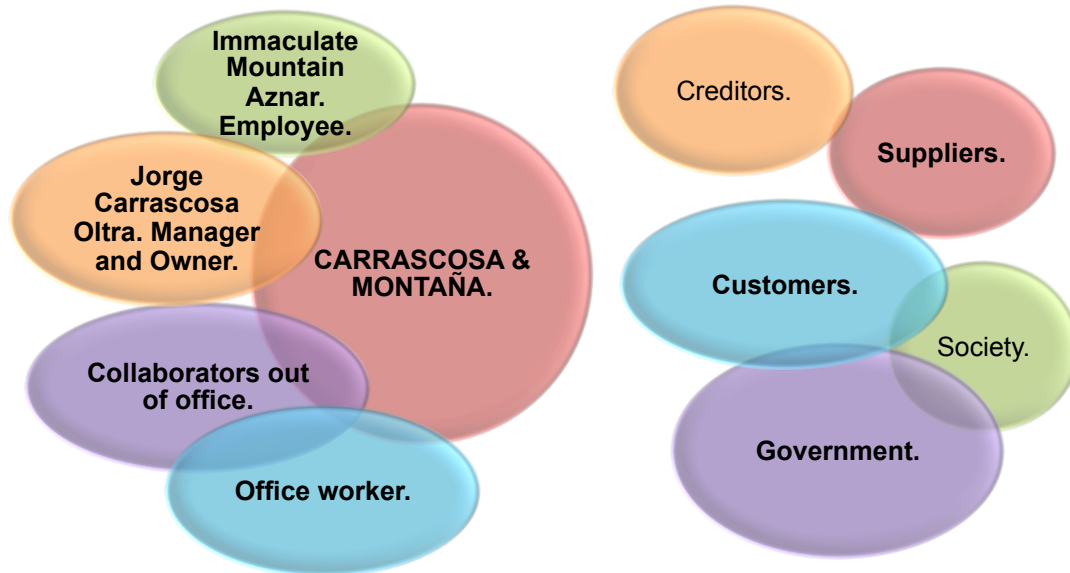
Immaculate Mountain Aznar. Employee.

Jorge Carrascosa Oltra. Manager and Owner.

CARRASCOSA & MONTAÑA.

Collaborators out of office.

Office worker.

Creditors.

Suppliers.

Customers.

Society.

Government.